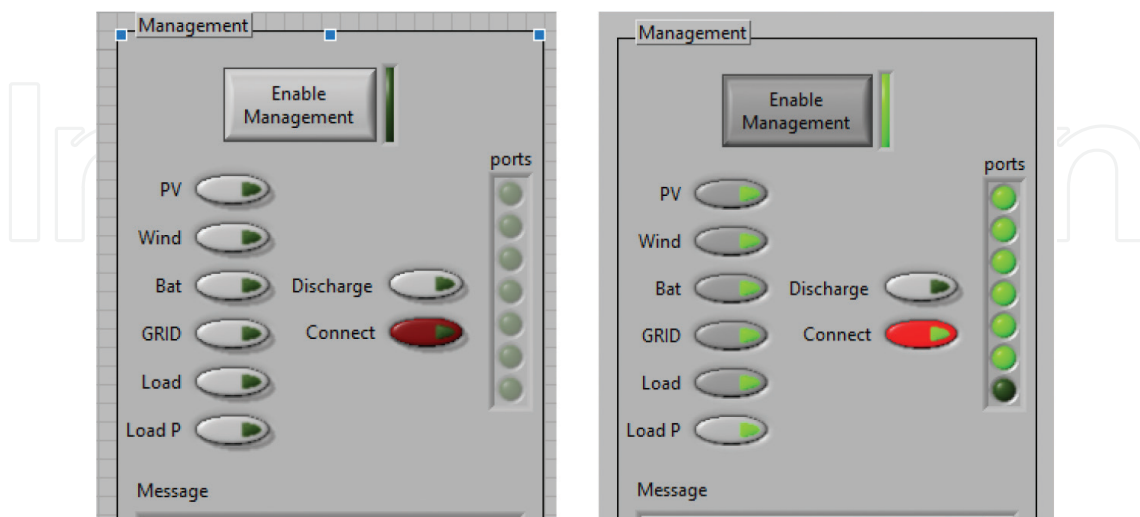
Management

Enable Management

ports

PV

Wind

Bat

Discharge

GRID

Connect

Load

Load P

Message

Management

Enable Management

ports

PV

Wind

Bat

Discharge

GRID

Connect

Load

Load P

Message